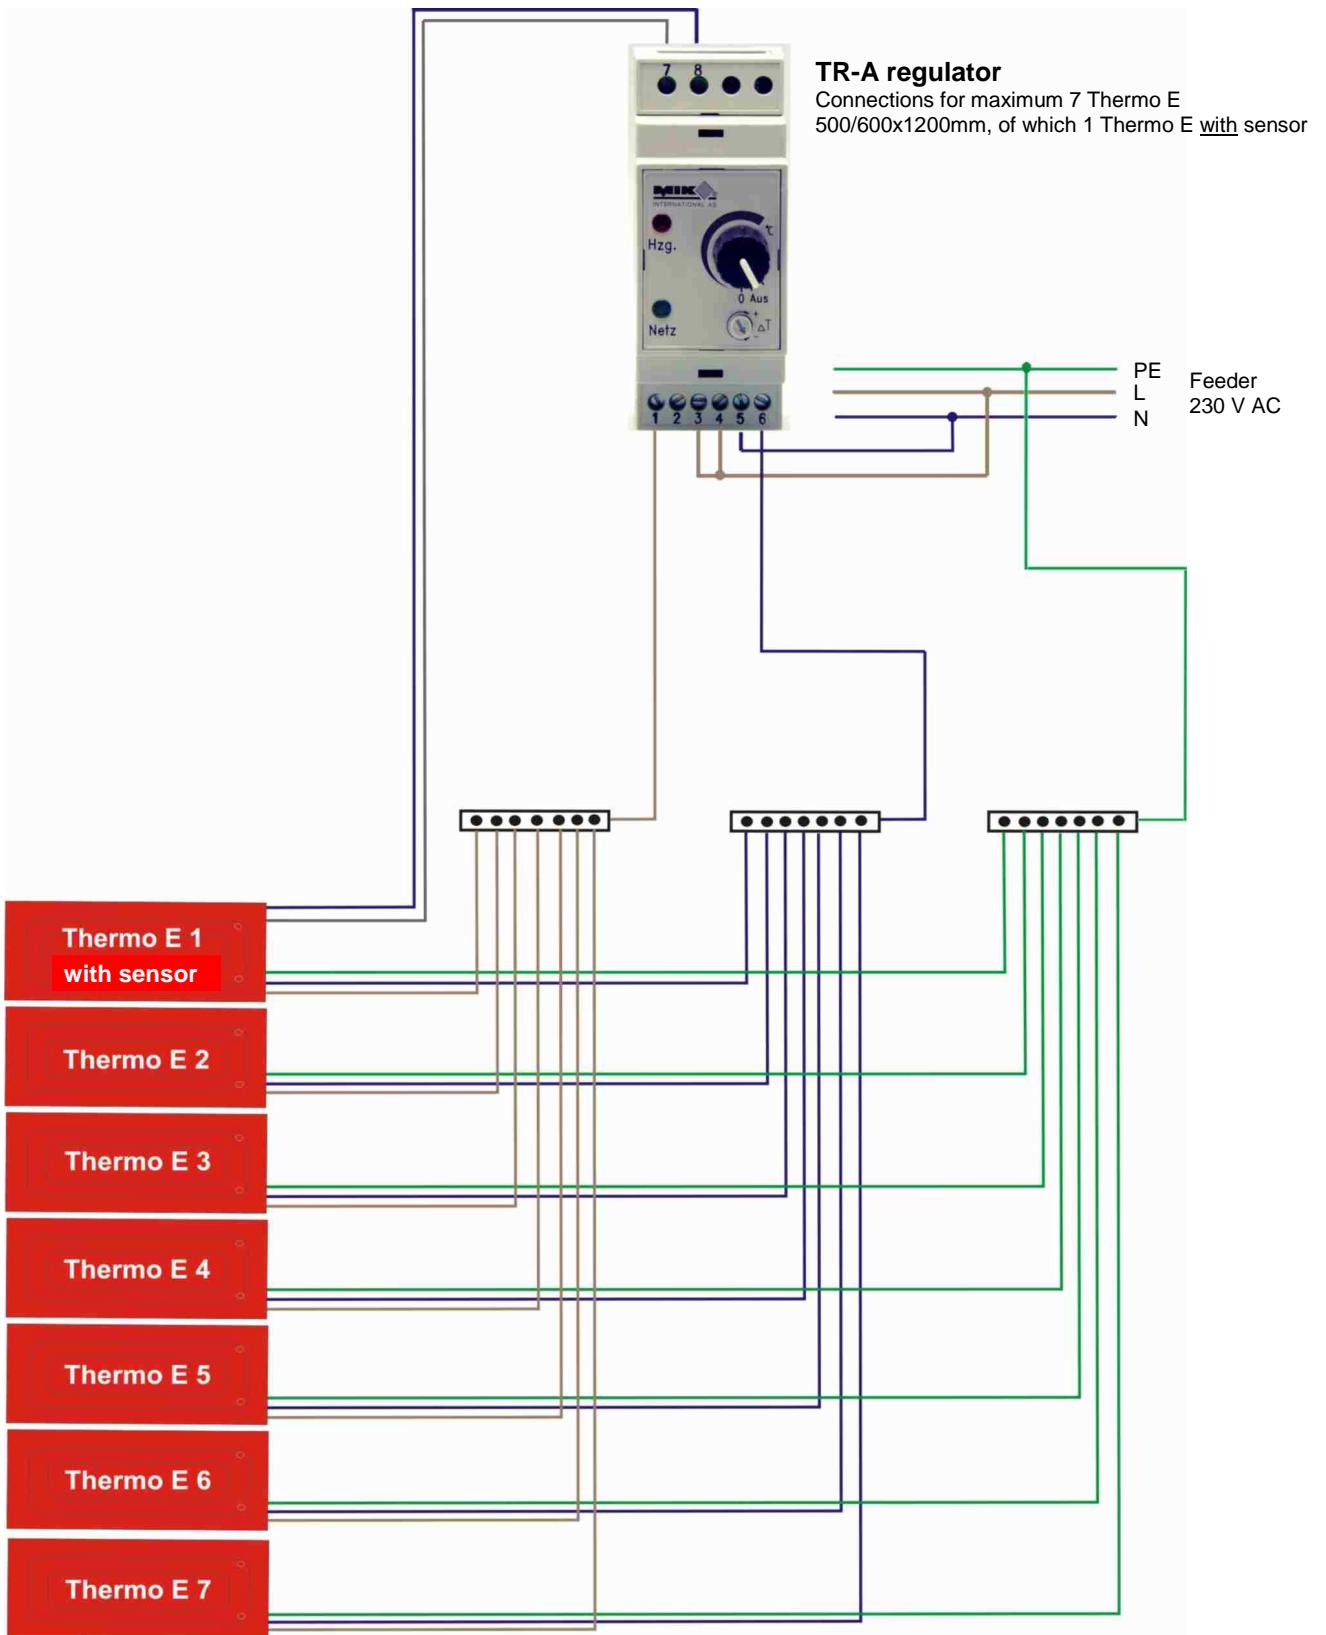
TR-A regulator
Connections for maximum 7 Thermo E 500/600x1200mm, of which 1 Thermo E with sensor

7 8

MIK
INTERNATIONAL AG

Hzg.

°C

0 Aus

Netz

$\Delta T$

1 2 3 4 5 6

PE
L
N

Feeder
230 V AC

Thermo E 1
with sensor

Thermo E 2

Thermo E 3

Thermo E 4

Thermo E 5

Thermo E 6

Thermo E 7